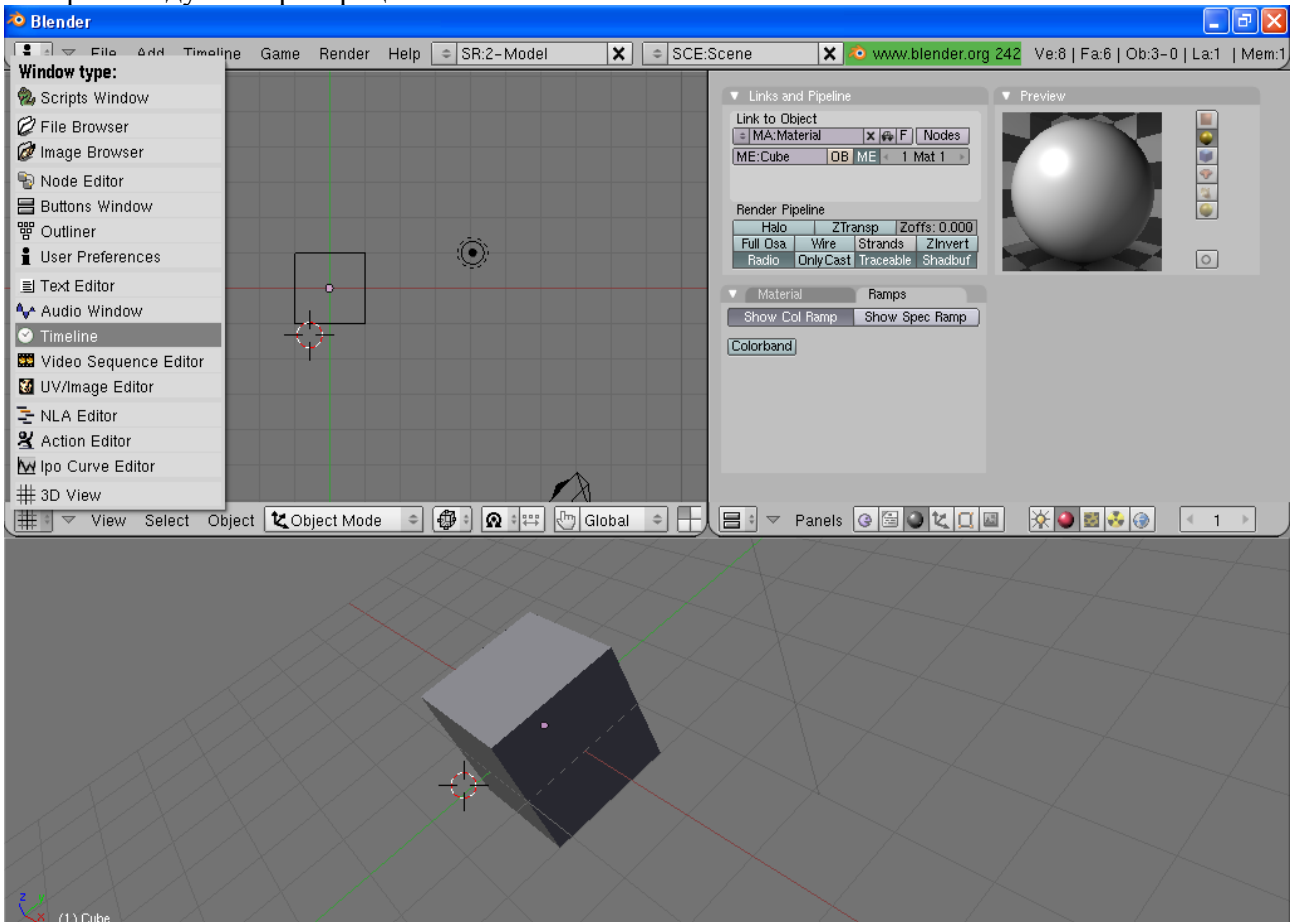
Blender

File Add Timeline Game Render Help SR:2-Model SCE:Scene www.blender.org 242 Ve:8 | Fa:6 | Ob:3-0 | La:1 | Mem:1

Window type:
Scripts Window
File Browser
Image Browser
Node Editor
Buttons Window
Outliner
User Preferences
Text Editor
Audio Window
Timeline
Video Sequence Editor
UV/Image Editor
NLA Editor
Action Editor
Ipo Curve Editor
3D View

Links and Pipeline
Link to Object
MA:Material X F Nodes
ME:Cube OB ME 1 Mat 1
Render Pipeline
Halo ZTransp Zoffs: 0.000
Full Osa Wire Strands ZInvert
Radio OnlyCast Traceable Shadbuf

Preview

Material Ramps
Show Col Ramp Show Spec Ramp
Colorband

View Select Object Object Mode Global
Panels 1

(1) Cube